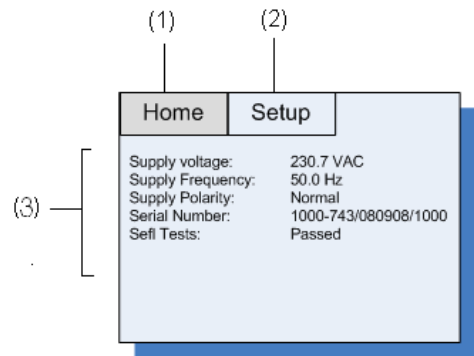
(1) (2)

Home Setup

(3)

| | |
|---|---|
| Supply voltage: | 230.7 VAC |
| Supply Frequency: | 50.0 Hz |
| Supply Polarity: | Normal |
| Serial Number: | 1000-743/080908/1000 |
| Sefl Tests: | Passed |